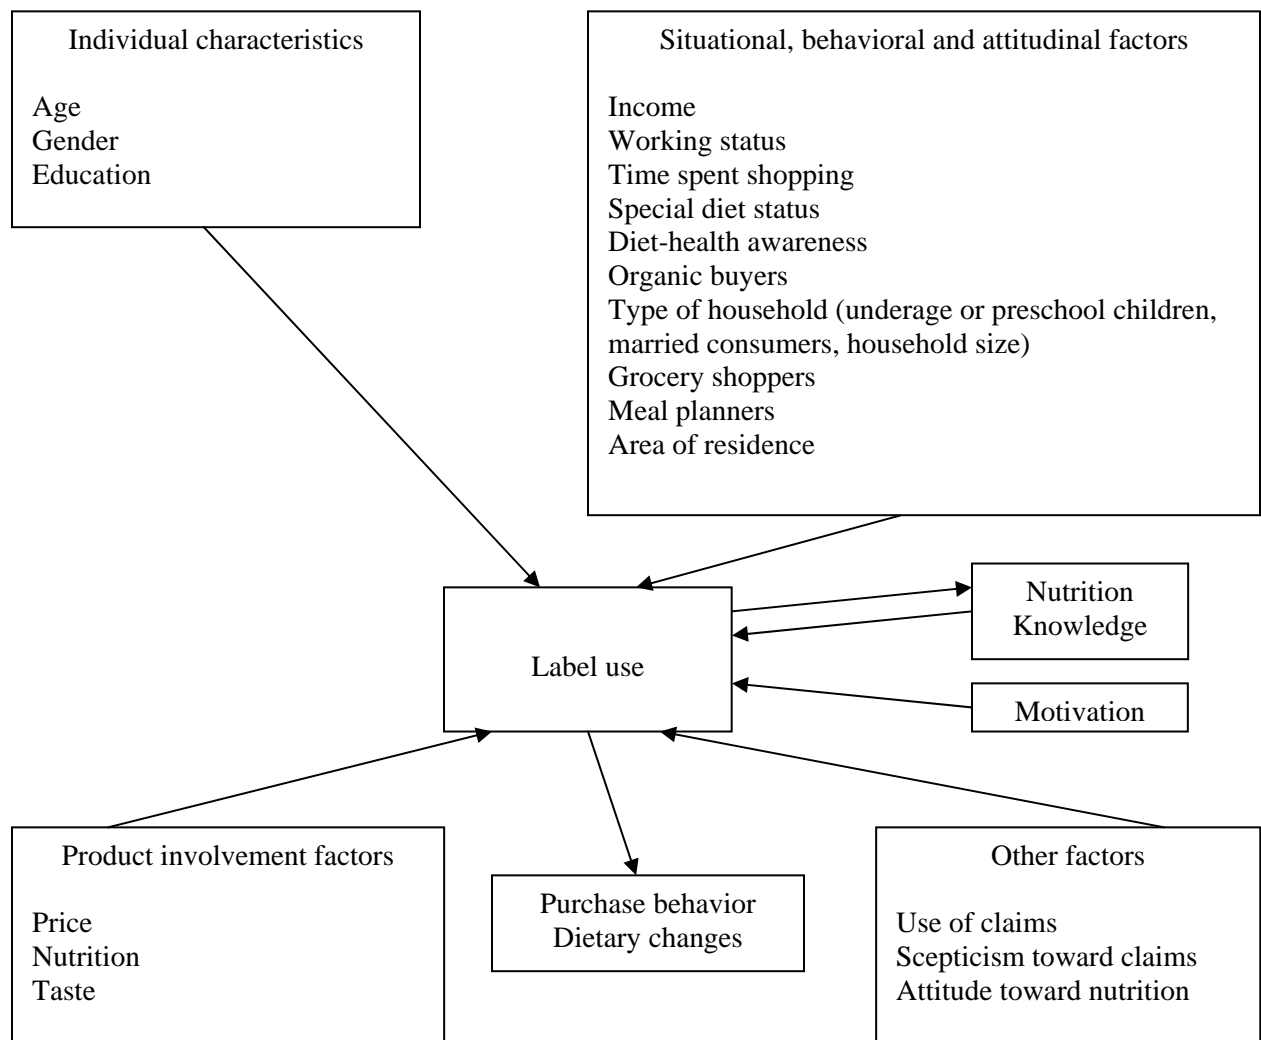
Individual characteristics

Age
Gender
Education

Situational, behavioral and attitudinal factors

Income
Working status
Time spent shopping
Special diet status
Diet-health awareness
Organic buyers
Type of household (underage or preschool children, married consumers, household size)
Grocery shoppers
Meal planners
Area of residence

Label use

Nutrition Knowledge

Motivation

Product involvement factors

Price
Nutrition
Taste

Purchase behavior
Dietary changes

Other factors

Use of claims
Scepticism toward claims
Attitude toward nutrition